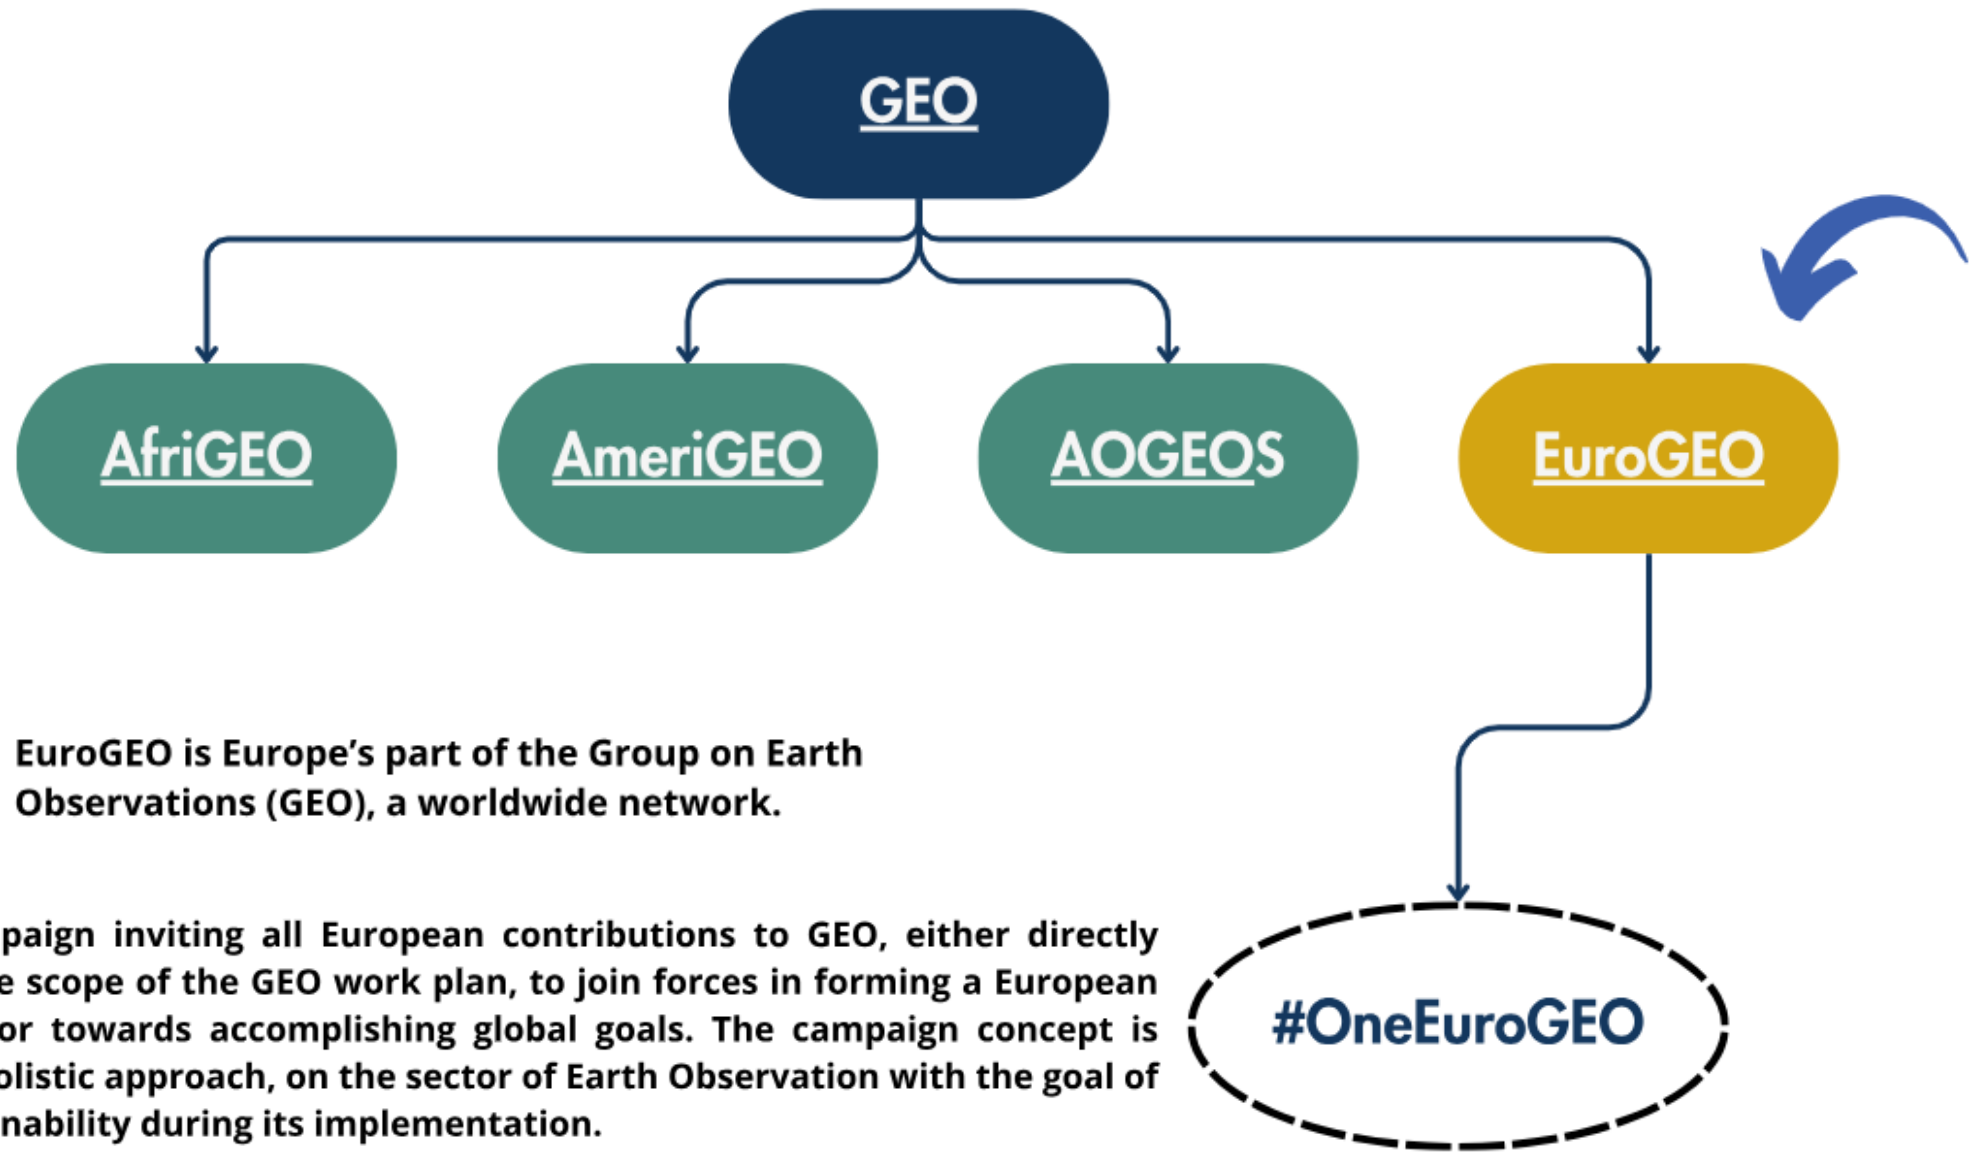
GEO

AfriGEO

AmeriGEO

AOGEOS

EuroGEO

EuroGEO is Europe's part of the Group on Earth Observations (GEO), a worldwide network.

paign inviting all European contributions to GEO, either directly e scope of the GEO work plan, to join forces in forming a European or towards accomplishing global goals. The campaign concept is olistic approach, on the sector of Earth Observation with the goal of nability during its implementation.

#OneEuroGEO